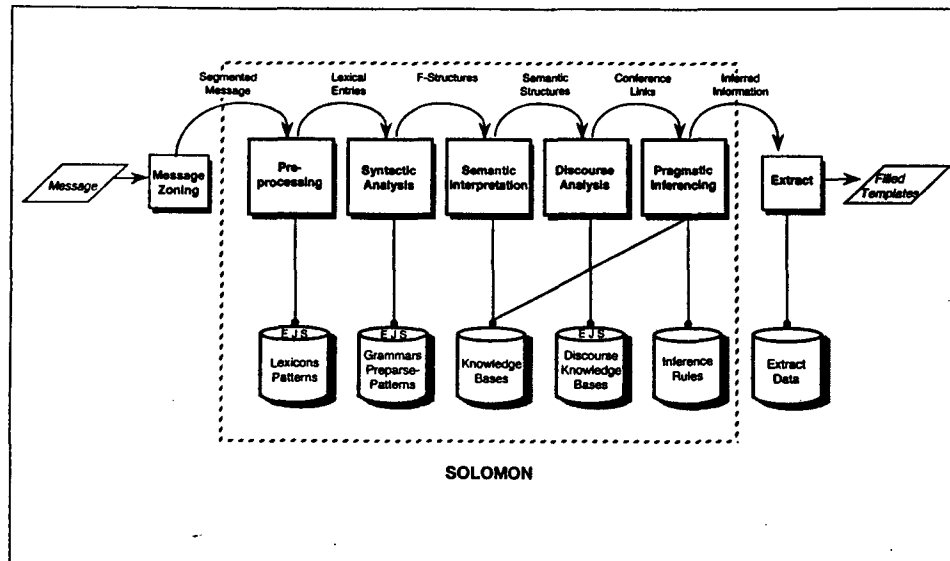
Segmented Message

Lexical Entries

F-Structures

Semantic Structures

Conference Links

Inferred Information

Message

Message Zoning

Pre-processing

Syntactic Analysis

Semantic Interpretation

Discourse Analysis

Pragmatic Inferencing

Extract

Filled Templates

E J S

Lexicons Patterns

E J S

Grammars Preparse-Patterns

Knowledge Bases

E J S

Discourse Knowledge Bases

Inference Rules

Extract Data

SOLOMON